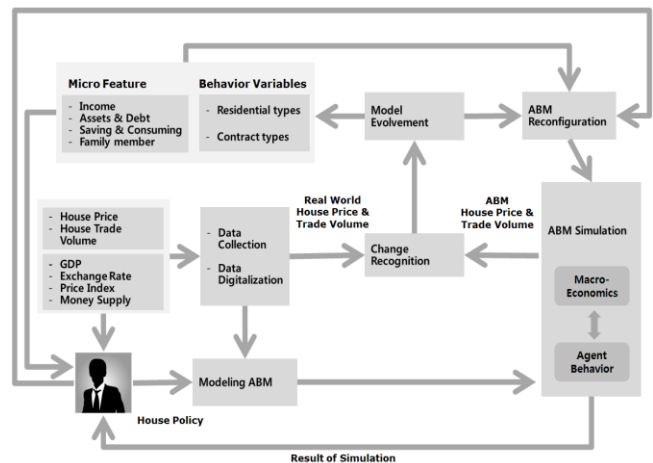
Micro Feature
- Income
- Assets & Debt
- Saving & Consuming
- Family member

Behavior Variables
- Residential types
- Contract types

Model Evolvement

ABM Reconfiguration

- House Price
- House Trade Volume

- GDP
- Exchange Rate
- Price Index
- Money Supply

- Data Collection
- Data Digitalization

Real World House Price & Trade Volume

Change Recognition

ABM House Price & Trade Volume

ABM Simulation

Macro-Economics

Agent Behavior

House Policy

Modeling ABM

Result of Simulation